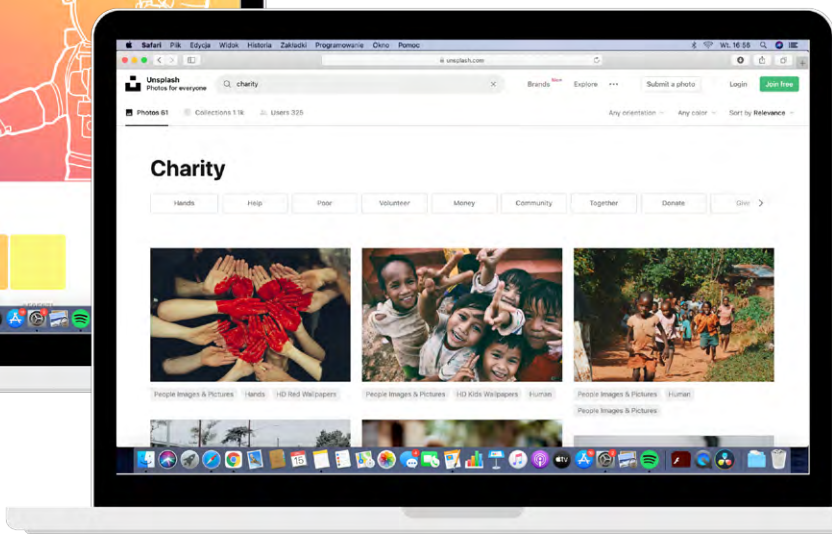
Safari Plik Edycja Widok Historia Zakładki Programowanie Okno Pomoc

Wt. 16:56

unsplash.com

Unsplash
Photos for everyone

charity

Brands New Explore ••• Submit a photo Login Join free

Photos 61 Collections 1.1k Users 325

Any orientation Any color Sort by Relevance

Charity

Hands Help Poor Volunteer Money Community Together Donate Give

People Images & Pictures Hands HD Red Wallpapers

People Images & Pictures HD Kids Wallpapers Human

People Images & Pictures Human

People Images & Pictures

15

tv